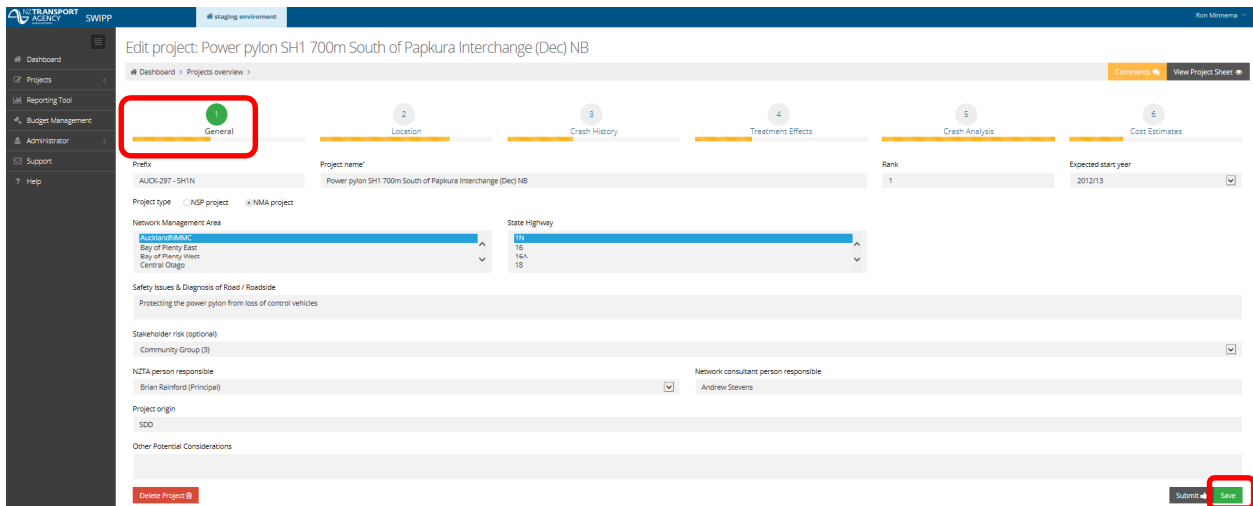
NZ TRANSPORT AGENCY SWIPP

staging enviroment

Ron Minnema

Dashboard
Projects
Reporting Tool
Budget Management
Administrator
Support
Help

Edit project: Power pylon SH1 700m South of Papkura Interchange (Dec) NB

Dashboard > Projects overview >

Comments | View Project Sheet

1 General
2 Location
3 Crash History
4 Treatment Effects
5 Crash Analysis
6 Cost Estimates

Prefix
AUCK-297 - SH1N

Project name*
Power pylon SH1 700m South of Papkura Interchange (Dec) NB

Rank
1

Expected start year
2012/13

Project type NSP project NMA project

Network Management Area
AucklandNMMC
Bay of Plenty East
Bay of Plenty West
Central Otago

State Highway
1N
16
16A
18

Safety Issues & Diagnosis of Road / Roadside
Protecting the power pylon from loss of control vehicles

Stakeholder risk (optional)
Community Group (3)

NZTA person responsible
Brian Rainford (Principal)

Network consultant person responsible
Andrew Stevens

Project origin
SDD

Other Potential Considerations

Delete Project

Submit | Save